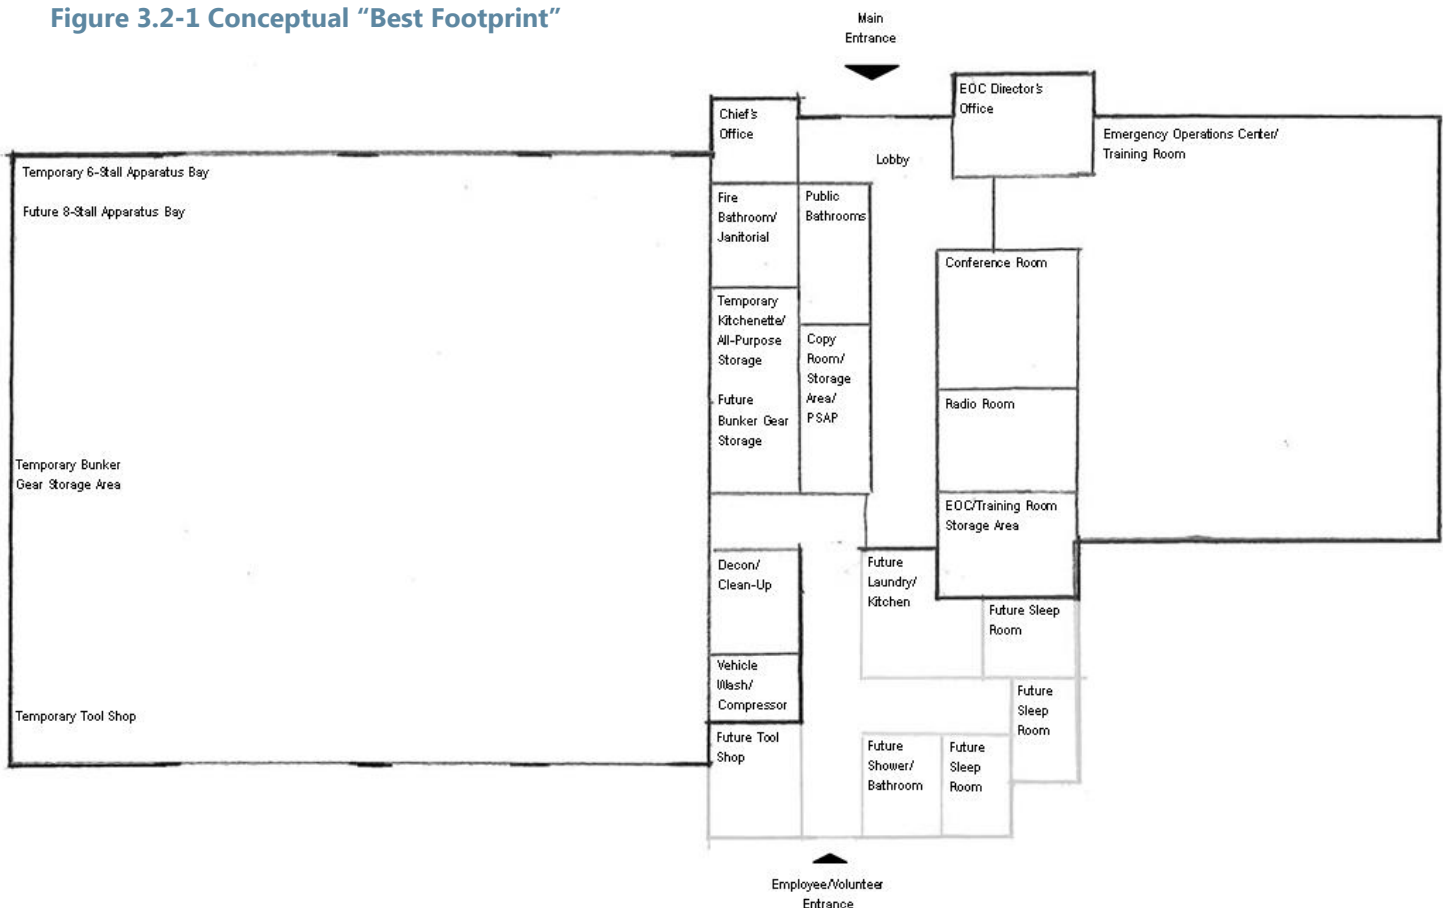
Figure 3.2-1 Conceptual “Best Footprint”

Main Entrance

EOC Director's Office

Chief's Office

Lobby

Emergency Operations Center/ Training Room

Temporary 6-Stall Apparatus Bay

Future 8-Stall Apparatus Bay

Fire Bathroom/ Janitorial

Public Bathrooms

Conference Room

Temporary Kitchenette/ All-Purpose Storage

Future Bunker Gear Storage

Copy Room/ Storage Area/ PSAP

Radio Room

Temporary Bunker Gear Storage Area

EOC/Training Room Storage Area

Decon/ Clean-Up

Future Laundry/ Kitchen

Future Sleep Room

Vehicle Wash/ Compressor

Future Sleep Room

Temporary Tool Shop

Future Tool Shop

Future Shower/ Bathroom

Future Sleep Room

Employee/Volunteer Entrance